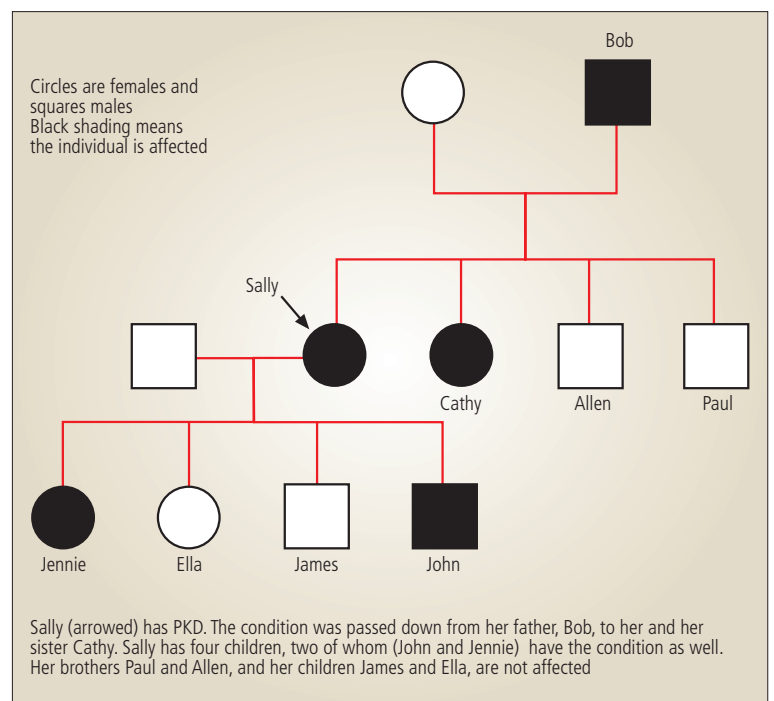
Circles are females and squares males
Black shading means the individual is affected

Bob

Sally

Cathy

Allen

Paul

Jennie

Ella

James

John

Sally (arrowed) has PKD. The condition was passed down from her father, Bob, to her and her sister Cathy. Sally has four children, two of whom (John and Jennie) have the condition as well. Her brothers Paul and Allen, and her children James and Ella, are not affected